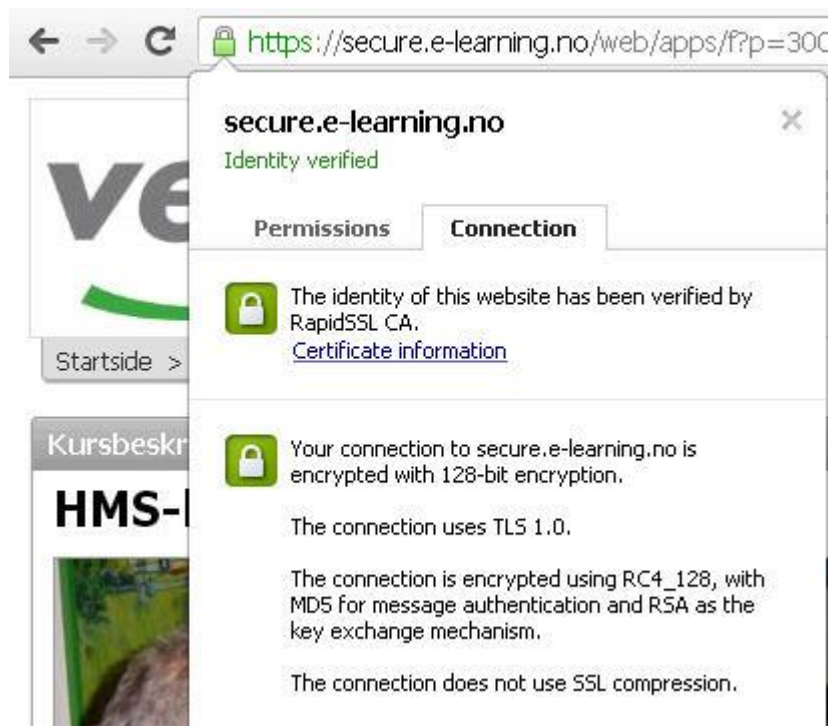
https://secure.e-learning.no/web/apps/f?p=30C

ve

Startside >

Kursbeskr

HMS-

secure.e-learning.no

Identity verified

×

Permissions

Connection

The identity of this website has been verified by RapidSSL CA.

Certificate information

Your connection to secure.e-learning.no is encrypted with 128-bit encryption.

The connection uses TLS 1.0.

The connection is encrypted using RC4_128, with MD5 for message authentication and RSA as the key exchange mechanism.

The connection does not use SSL compression.